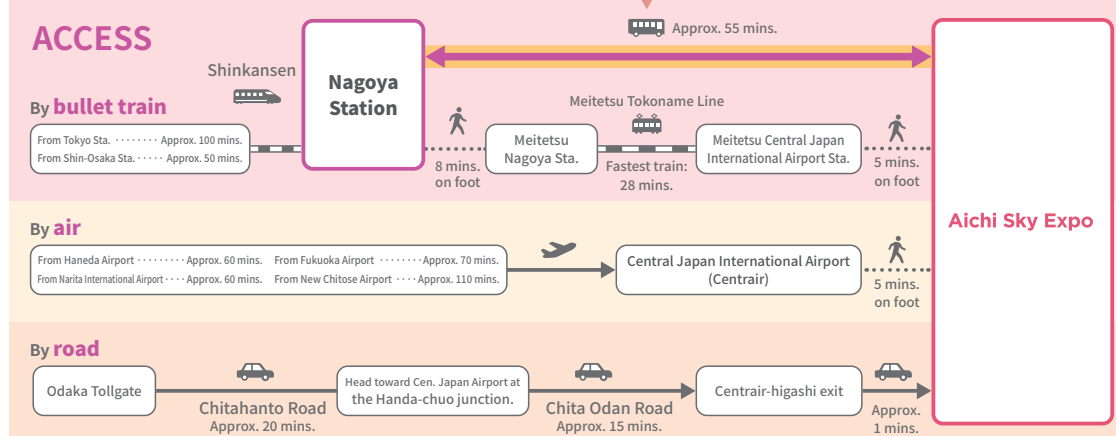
ACCESS

Approx. 55 mins.

Shinkansen

Nagoya Station

By bullet train

From Tokyo Sta. ········ Approx. 100 mins.
From Shin-Osaka Sta. ····· Approx. 50 mins.

8 mins. on foot

Meitetsu Tokoname Line

Meitetsu Nagoya Sta.

Fastest train: 28 mins.

Meitetsu Central Japan International Airport Sta.

5 mins. on foot

Aichi Sky Expo

By air

From Haneda Airport ·········· Approx. 60 mins.
From Narita International Airport ···· Approx. 60 mins.
From Fukuoka Airport ········ Approx. 70 mins.
From New Chitose Airport ···· Approx. 110 mins.

Central Japan International Airport (Centrair)

5 mins. on foot

By road

Odaka Tollgate

Chitahanto Road
Approx. 20 mins.

Head toward Cen. Japan Airport at the Handa-chuo junction.

Chita Odan Road
Approx. 15 mins.

Centrair-higashi exit

Approx. 1 mins.